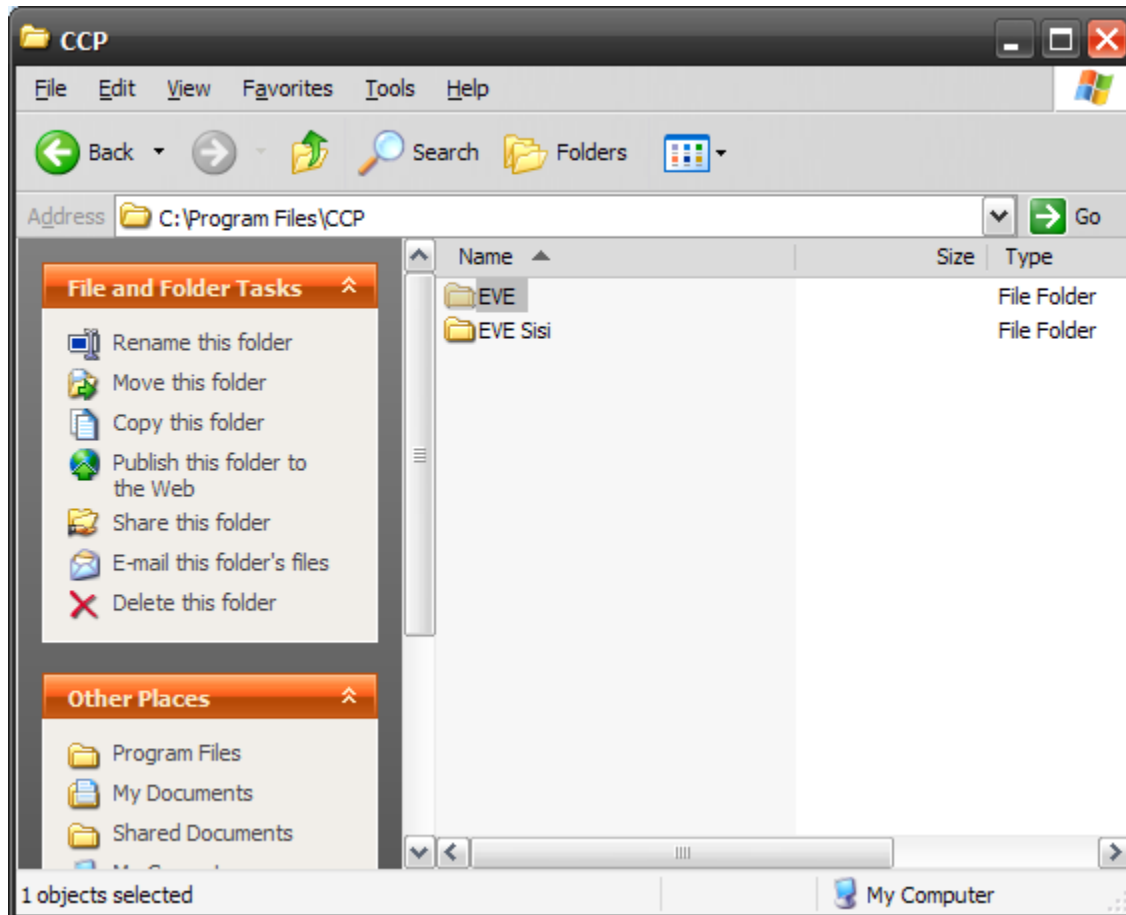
CCP

File Edit View Favorites Tools Help

Back Search Folders

Address C:\Program Files\CCP Go

File and Folder Tasks

Rename this folder
Move this folder
Copy this folder
Publish this folder to the Web
Share this folder
E-mail this folder's files
Delete this folder

Other Places

Program Files
My Documents
Shared Documents
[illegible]

| Name | Size | Type |
|---|---|---|
| EVE | | File Folder |
| EVE Sisi | | File Folder |

1 objects selected

My Computer